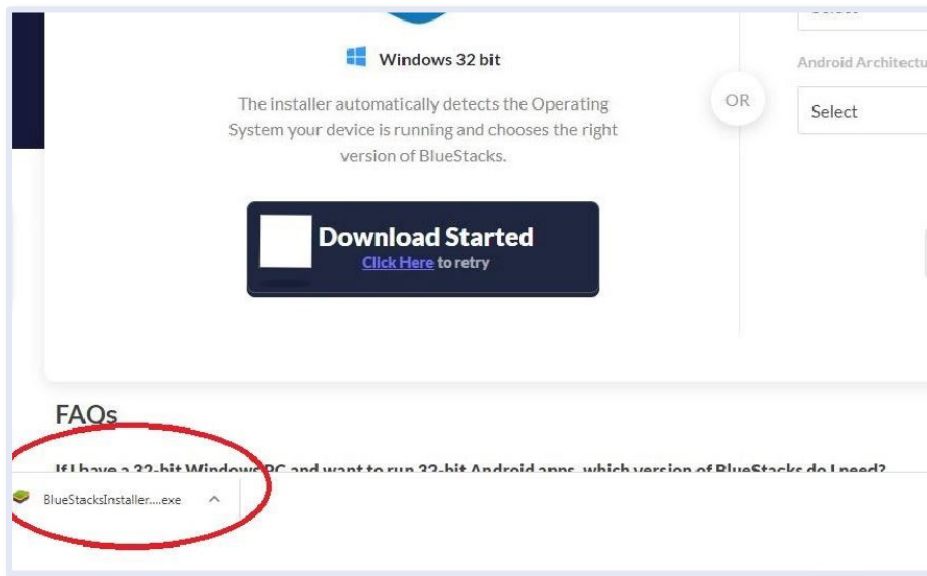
Windows 32 bit

The installer automatically detects the Operating System your device is running and chooses the right version of BlueStacks.

Download Started
Click Here to retry

OR

Android Architectu

Select

FAQs

If I have a 32-bit Windows PC and want to run 32-bit Android apps, which version of BlueStacks do I need?

BlueStacksInstaller....exe